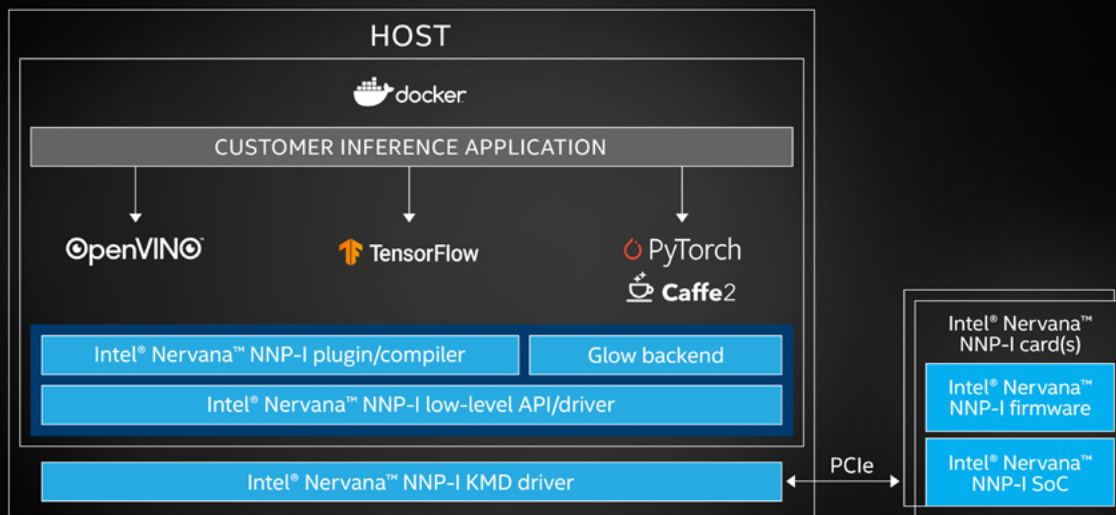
HOST

docker

CUSTOMER INFERENCE APPLICATION

OpenVINO

TensorFlow

PyTorch

Caffe2

Intel® Nervana™ NNP-I plugin/compiler

Glow backend

Intel® Nervana™ NNP-I low-level API/driver

Intel® Nervana™ NNP-I KMD driver

PCIe

Intel® Nervana™ NNP-I card(s)

Intel® Nervana™ NNP-I firmware

Intel® Nervana™ NNP-I SoC